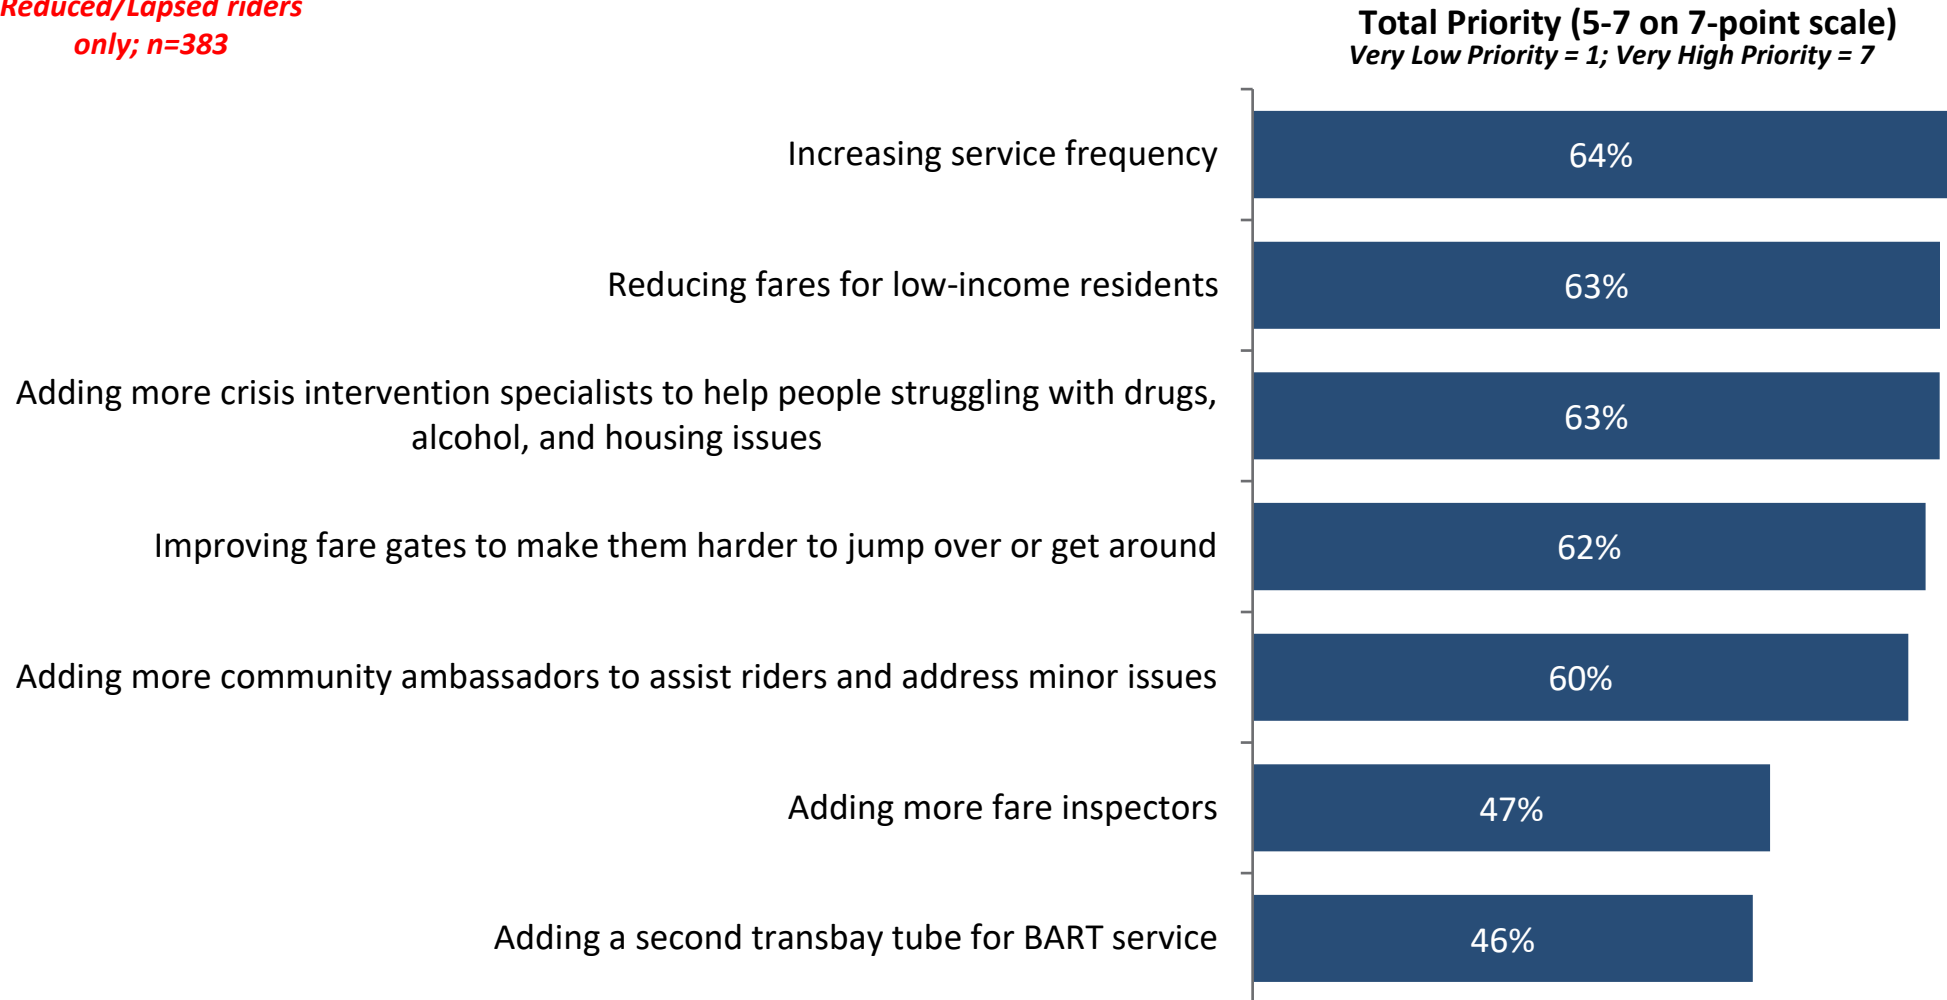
Reduced/Lapsed riders only; n=383

Total Priority (5-7 on 7-point scale)
Very Low Priority = 1; Very High Priority = 7

Increasing service frequency 64%

Reducing fares for low-income residents 63%

Adding more crisis intervention specialists to help people struggling with drugs, alcohol, and housing issues 63%

Improving fare gates to make them harder to jump over or get around 62%

Adding more community ambassadors to assist riders and address minor issues 60%

Adding more fare inspectors 47%

Adding a second transbay tube for BART service 46%